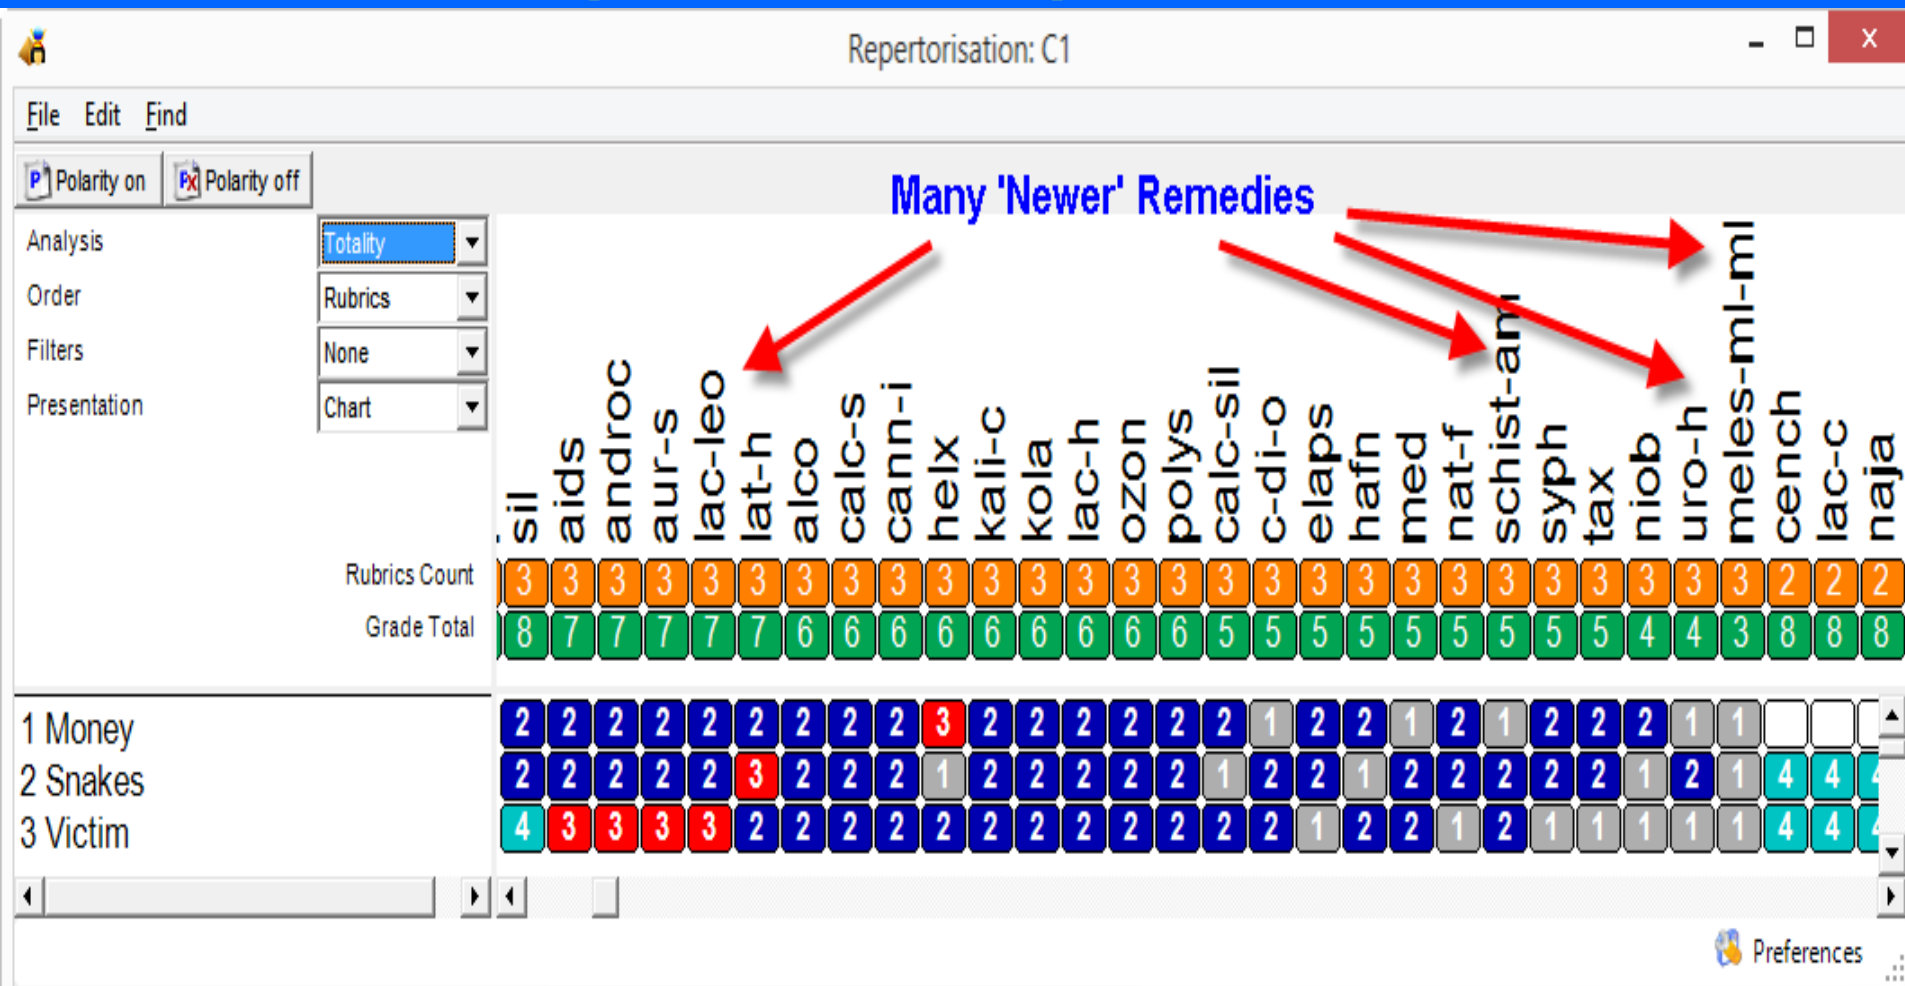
Repertorisation: C1

File Edit Find

Polarity on Polarity off

Many 'Newer' Remedies

Analysis Totality
Order Rubrics
Filters None
Presentation Chart

| | sil | aids | androc | aur-s | lac-leo | lat-h | alco | calc-s | cann-i | helx | kali-c | kola | lac-h | ozon | polys | calc-sil | c-di-o | elaps | hafn | med | nat-f | schist-am | syph | tax | niob | uro-h | meles-ml-ml | cench | lac-c | naja |
|---|---|---|---|---|---|---|---|---|---|---|---|---|---|---|---|---|---|---|---|---|---|---|---|---|---|---|---|---|---|---|
| Rubrics Count | 3 | 3 | 3 | 3 | 3 | 3 | 3 | 3 | 3 | 3 | 3 | 3 | 3 | 3 | 3 | 3 | 3 | 3 | 3 | 3 | 3 | 3 | 3 | 3 | 3 | 3 | 3 | 2 | 2 | 2 |
| Grade Total | 8 | 7 | 7 | 7 | 7 | 7 | 6 | 6 | 6 | 6 | 6 | 6 | 6 | 6 | 6 | 5 | 5 | 5 | 5 | 5 | 5 | 5 | 5 | 5 | 4 | 4 | 3 | 8 | 8 | 8 |
| 1 Money | 2 | 2 | 2 | 2 | 2 | 2 | 2 | 2 | 2 | 3 | 2 | 2 | 2 | 2 | 2 | 2 | 1 | 2 | 2 | 1 | 2 | 1 | 2 | 2 | 2 | 1 | 1 | | | |
| 2 Snakes | 2 | 2 | 2 | 2 | 2 | 3 | 2 | 2 | 2 | 1 | 2 | 2 | 2 | 2 | 2 | 1 | 2 | 2 | 1 | 2 | 2 | 2 | 2 | 2 | 1 | 2 | 1 | 4 | 4 | 4 |
| 3 Victim | 4 | 3 | 3 | 3 | 3 | 2 | 2 | 2 | 2 | 2 | 2 | 2 | 2 | 2 | 2 | 2 | 2 | 1 | 2 | 2 | 1 | 2 | 1 | 1 | 1 | 1 | 1 | 4 | 4 | 4 |

Preferences